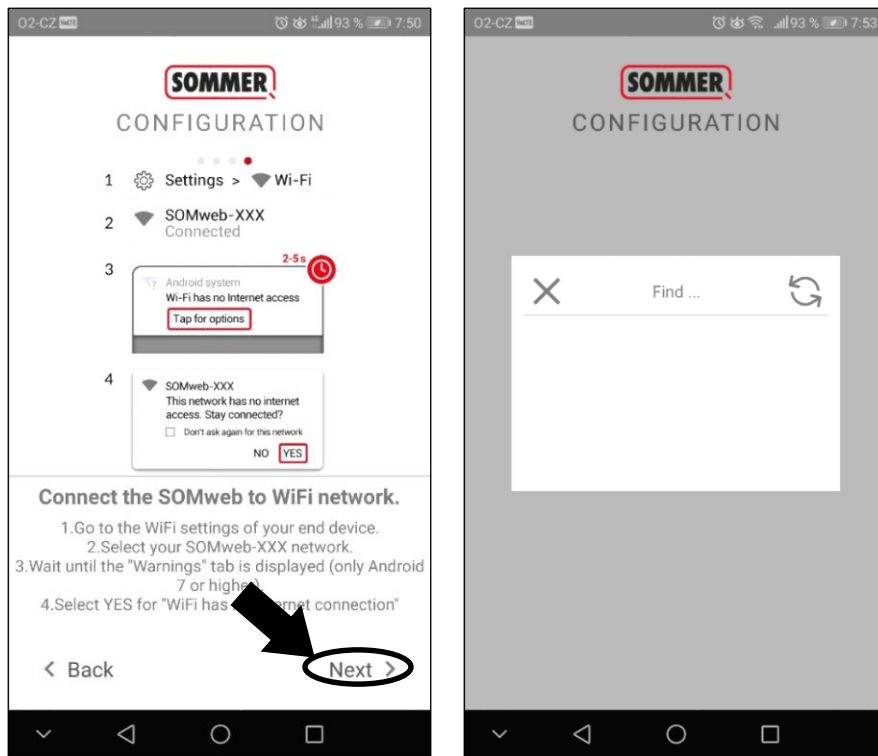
O2-CZ 93 % 7:50

SOMMER
CONFIGURATION

1 Settings > Wi-Fi

2 SOMweb-XXX
Connected

3 2-5 s
Android system
Wi-Fi has no Internet access
Tap for options

4 SOMweb-XXX
This network has no internet access. Stay connected?
Don't ask again for this network
NO YES

Connect the SOMweb to WiFi network.

1.Go to the WiFi settings of your end device.
2.Select your SOMweb-XXX network.
3.Wait until the "Warnings" tab is displayed (only Android 7 or high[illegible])
4.Select YES for "WiFi has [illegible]rnet connection"

< Back
Next >

O2-CZ 93 % 7:53

SOMMER
CONFIGURATION

Find ...